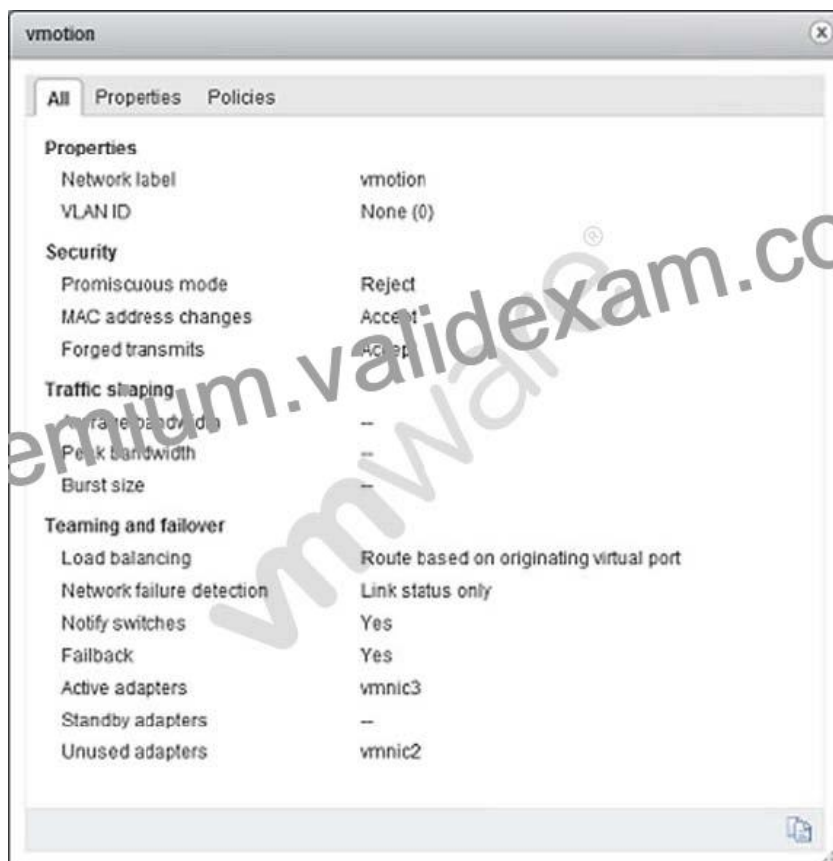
vmotion

All Properties Policies

Properties
Network label vmotion
VLAN ID None (0)

Security
Promiscuous mode Reject
MAC address changes Acc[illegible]t
Forged transmits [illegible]

Traffic shaping
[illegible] --
Pe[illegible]k bandwidth --
Burst size --

Teaming and failover
Load balancing Route based on originating virtual port
Network failure detection Link status only
Notify switches Yes
Failback Yes
Active adapters vmnic3
Standby adapters --
Unused adapters vmnic2

emium.validexam.co

vmware